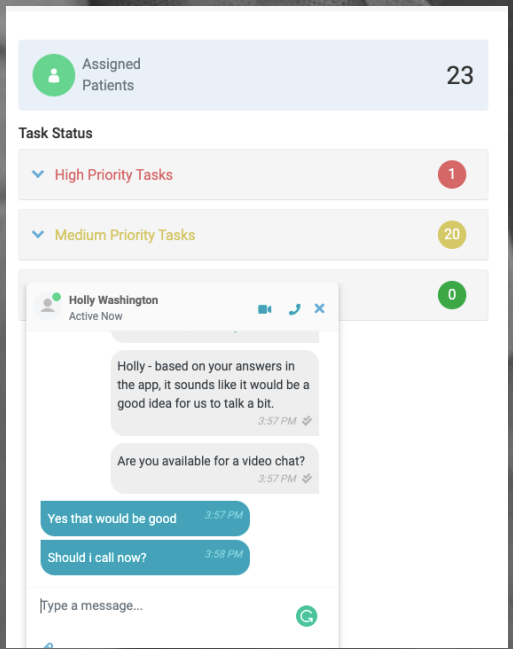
Assigned Patients

23

Task Status

High Priority Tasks

1

Medium Priority Tasks

20

0

Holly Washington
Active Now

Holly - based on your answers in the app, it sounds like it would be a good idea for us to talk a bit.
3:57 PM

Are you available for a video chat?
3:57 PM

Yes that would be good
3:57 PM

Should i call now?
3:58 PM

Type a message...